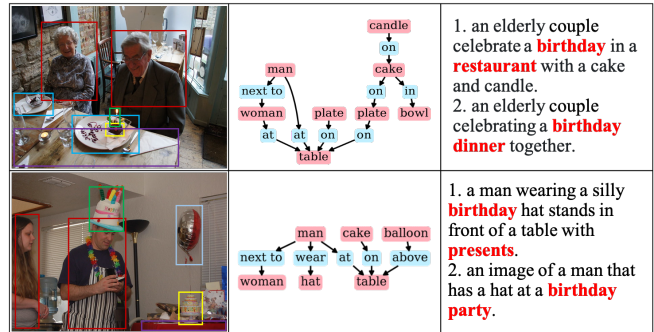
candle

on

man

cake

next to

on

in

woman

plate

plate

bowl

at

at

on

on

table

1. an elderly couple celebrate a birthday in a restaurant with a cake and candle.
2. an elderly couple celebrating a birthday dinner together.

man

cake

balloon

next to

wear

at

on

above

woman

hat

table

1. a man wearing a silly birthday hat stands in front of a table with presents.
2. an image of a man that has a hat at a birthday party.